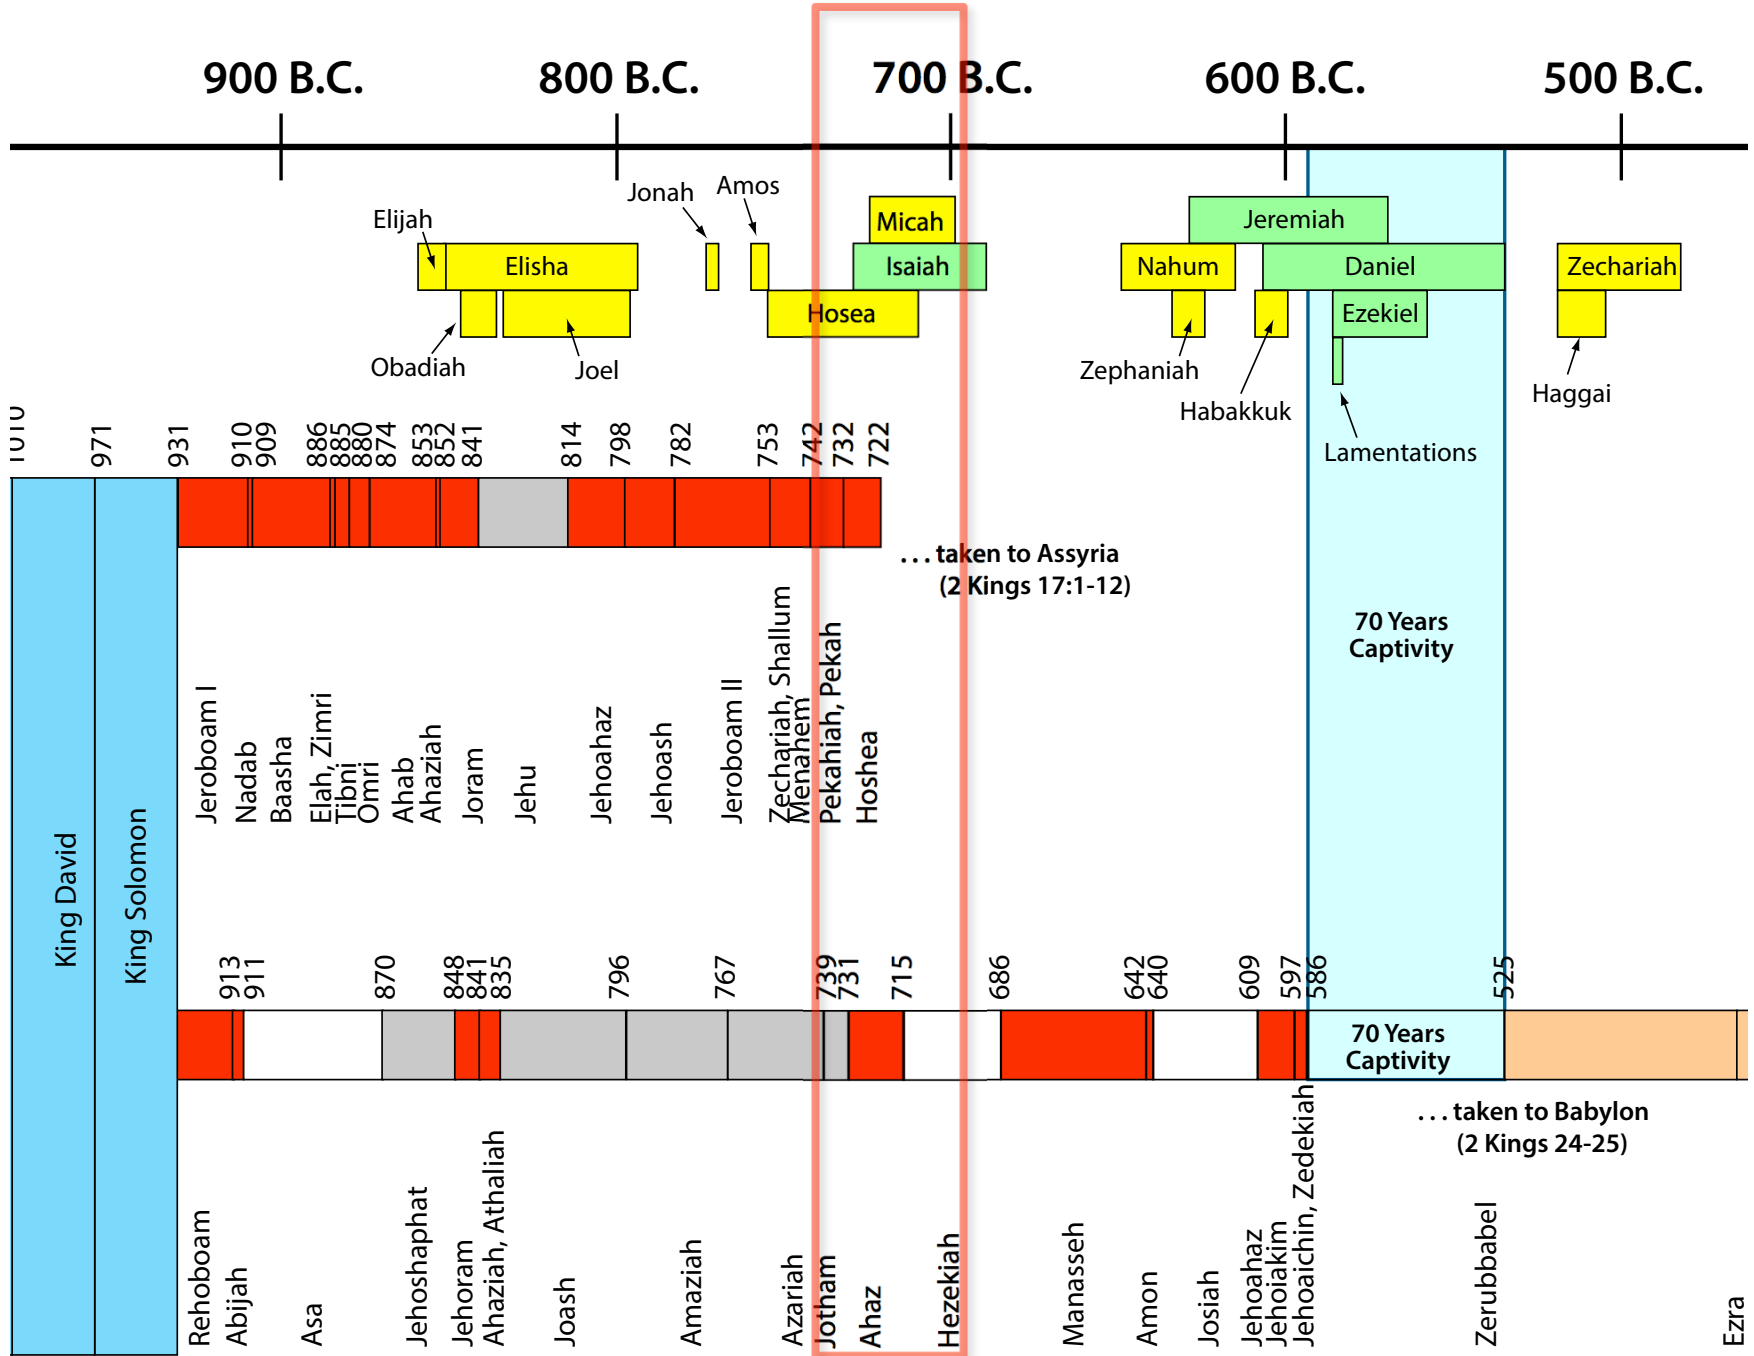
900 B.C. 800 B.C. 700 B.C. 600 B.C. 500 B.C.

Jonah Amos
Elijah
Micah
Elisha
Isaiah
Hosea
Obadiah
Joel
Jeremiah
Nahum
Daniel
Zechariah
Ezekiel
Zephaniah
Habakkuk
Lamentations
Haggai

1010 971 931 910 909 886 885 880 874 853 852 841 814 798 782 753 742 732 722

. . . taken to Assyria (2 Kings 17:1-12)

70 Years Captivity

King David
King Solomon
Jeroboam I
Nadab
Baasha
Elah, Zimri
Tibni
Omri
Ahab
Ahaziah
Joram
Jehu
Jehoahaz
Jehoash
Jeroboam II
Zechariah, Shallum
Menahem
Pekahiah, Pekah
Hoshea

913 911 870 848 841 835 796 767 739 731 715 686 642 640 609 597 586 525

70 Years Captivity

. . . taken to Babylon (2 Kings 24-25)

Rehoboam
Abijah
Asa
Jehoshaphat
Jehoram
Ahaziah, Athaliah
Joash
Amaziah
Azariah
Jotham
Ahaz
Hezekiah
Manasseh
Amon
Josiah
Jehoahaz
Jehoiakim
Jehoaichin, Zedekiah
Zerubbabel
Ezra